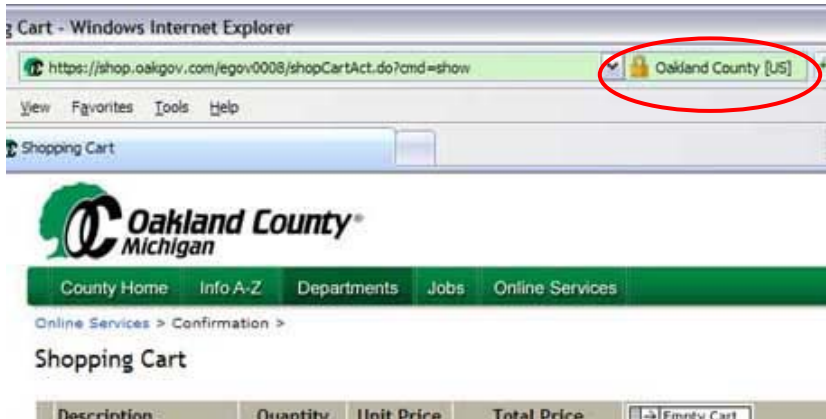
g Cart - Windows Internet Explorer

https://shop.oakgov.com/egov0008/shopCartAct.do?cmd=show

Oakland County [US]

View Favorites Tools Help

Shopping Cart

Oakland County® Michigan

County Home Info A-Z Departments Jobs Online Services

Online Services > Confirmation >

Shopping Cart

| Description | Quantity | Unit Price | Total Price | Empty Cart |
|---|---|---|---|---|